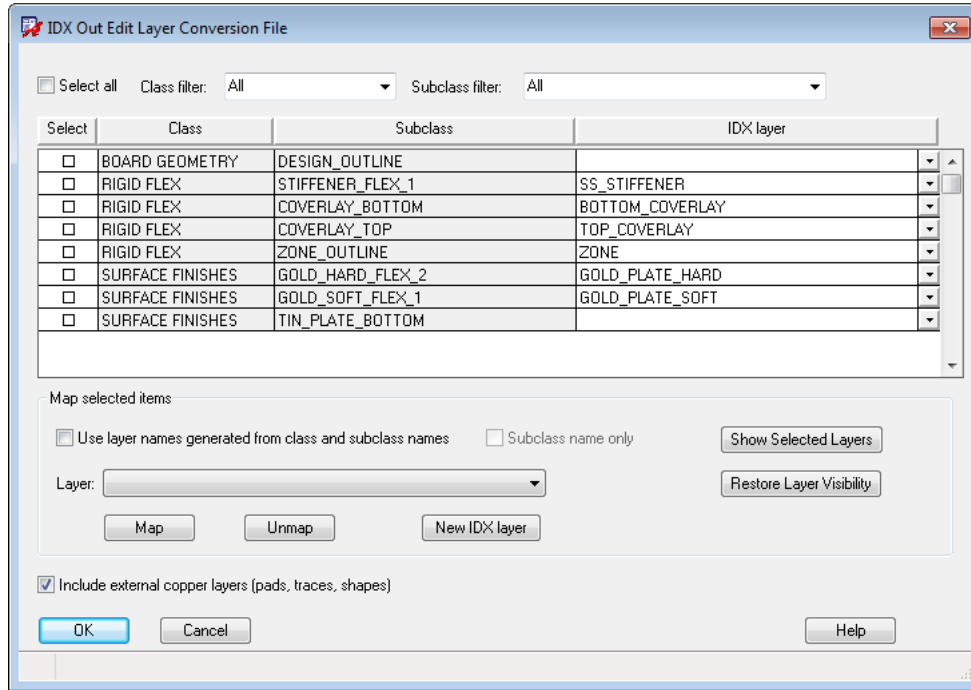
IDX Out Edit Layer Conversion File

Select all Class filter: All Subclass filter: All

| Select | Class | Subclass | IDX layer |
|---|---|---|---|
| ☐ | BOARD GEOMETRY | DESIGN_OUTLINE | |
| ☐ | RIGID FLEX | STIFFENER_FLEX_1 | SS_STIFFENER |
| ☐ | RIGID FLEX | COVERLAY_BOTTOM | BOTTOM_COVERLAY |
| ☐ | RIGID FLEX | COVERLAY_TOP | TOP_COVERLAY |
| ☐ | RIGID FLEX | ZONE_OUTLINE | ZONE |
| ☐ | SURFACE FINISHES | GOLD_HARD_FLEX_2 | GOLD_PLATE_HARD |
| ☐ | SURFACE FINISHES | GOLD_SOFT_FLEX_1 | GOLD_PLATE_SOFT |
| ☐ | SURFACE FINISHES | TIN_PLATE_BOTTOM | |

Map selected items

Use layer names generated from class and subclass names

Subclass name only

Show Selected Layers

Layer:

Restore Layer Visibility

Map

Unmap

New IDX layer

Include external copper layers (pads, traces, shapes)

OK

Cancel

Help